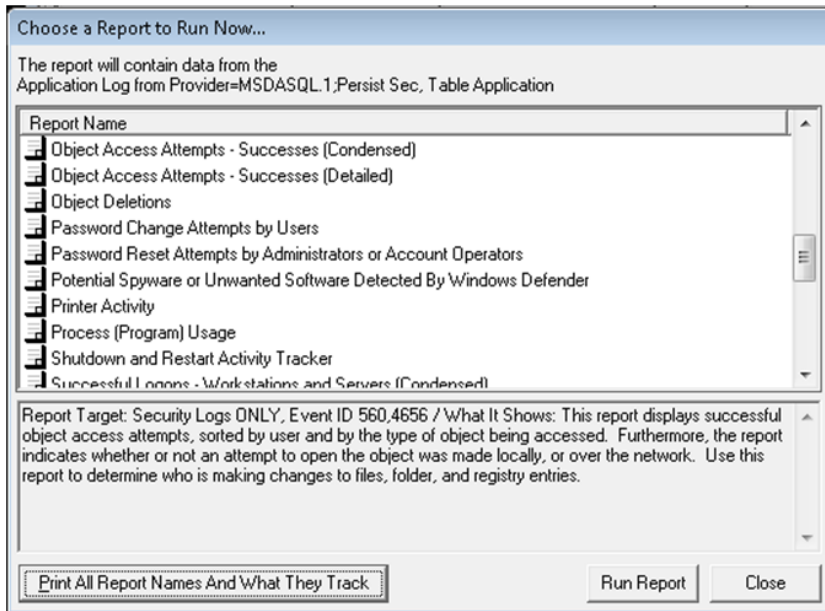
Choose a Report to Run Now...

The report will contain data from the Application Log from Provider=MSDASQL.1;Persist Sec, Table Application

Report Name
Object Access Attempts - Successes (Condensed)
Object Access Attempts - Successes (Detailed)
Object Deletions
Password Change Attempts by Users
Password Reset Attempts by Administrators or Account Operators
Potential Spyware or Unwanted Software Detected By Windows Defender
Printer Activity
Process (Program) Usage
Shutdown and Restart Activity Tracker
Successful Logons - Workstations and Servers (Condensed)

Report Target: Security Logs ONLY, Event ID 560,4656 / What It Shows: This report displays successful object access attempts, sorted by user and by the type of object being accessed. Furthermore, the report indicates whether or not an attempt to open the object was made locally, or over the network. Use this report to determine who is making changes to files, folder, and registry entries.

Print All Report Names And What They Track

Run Report

Close